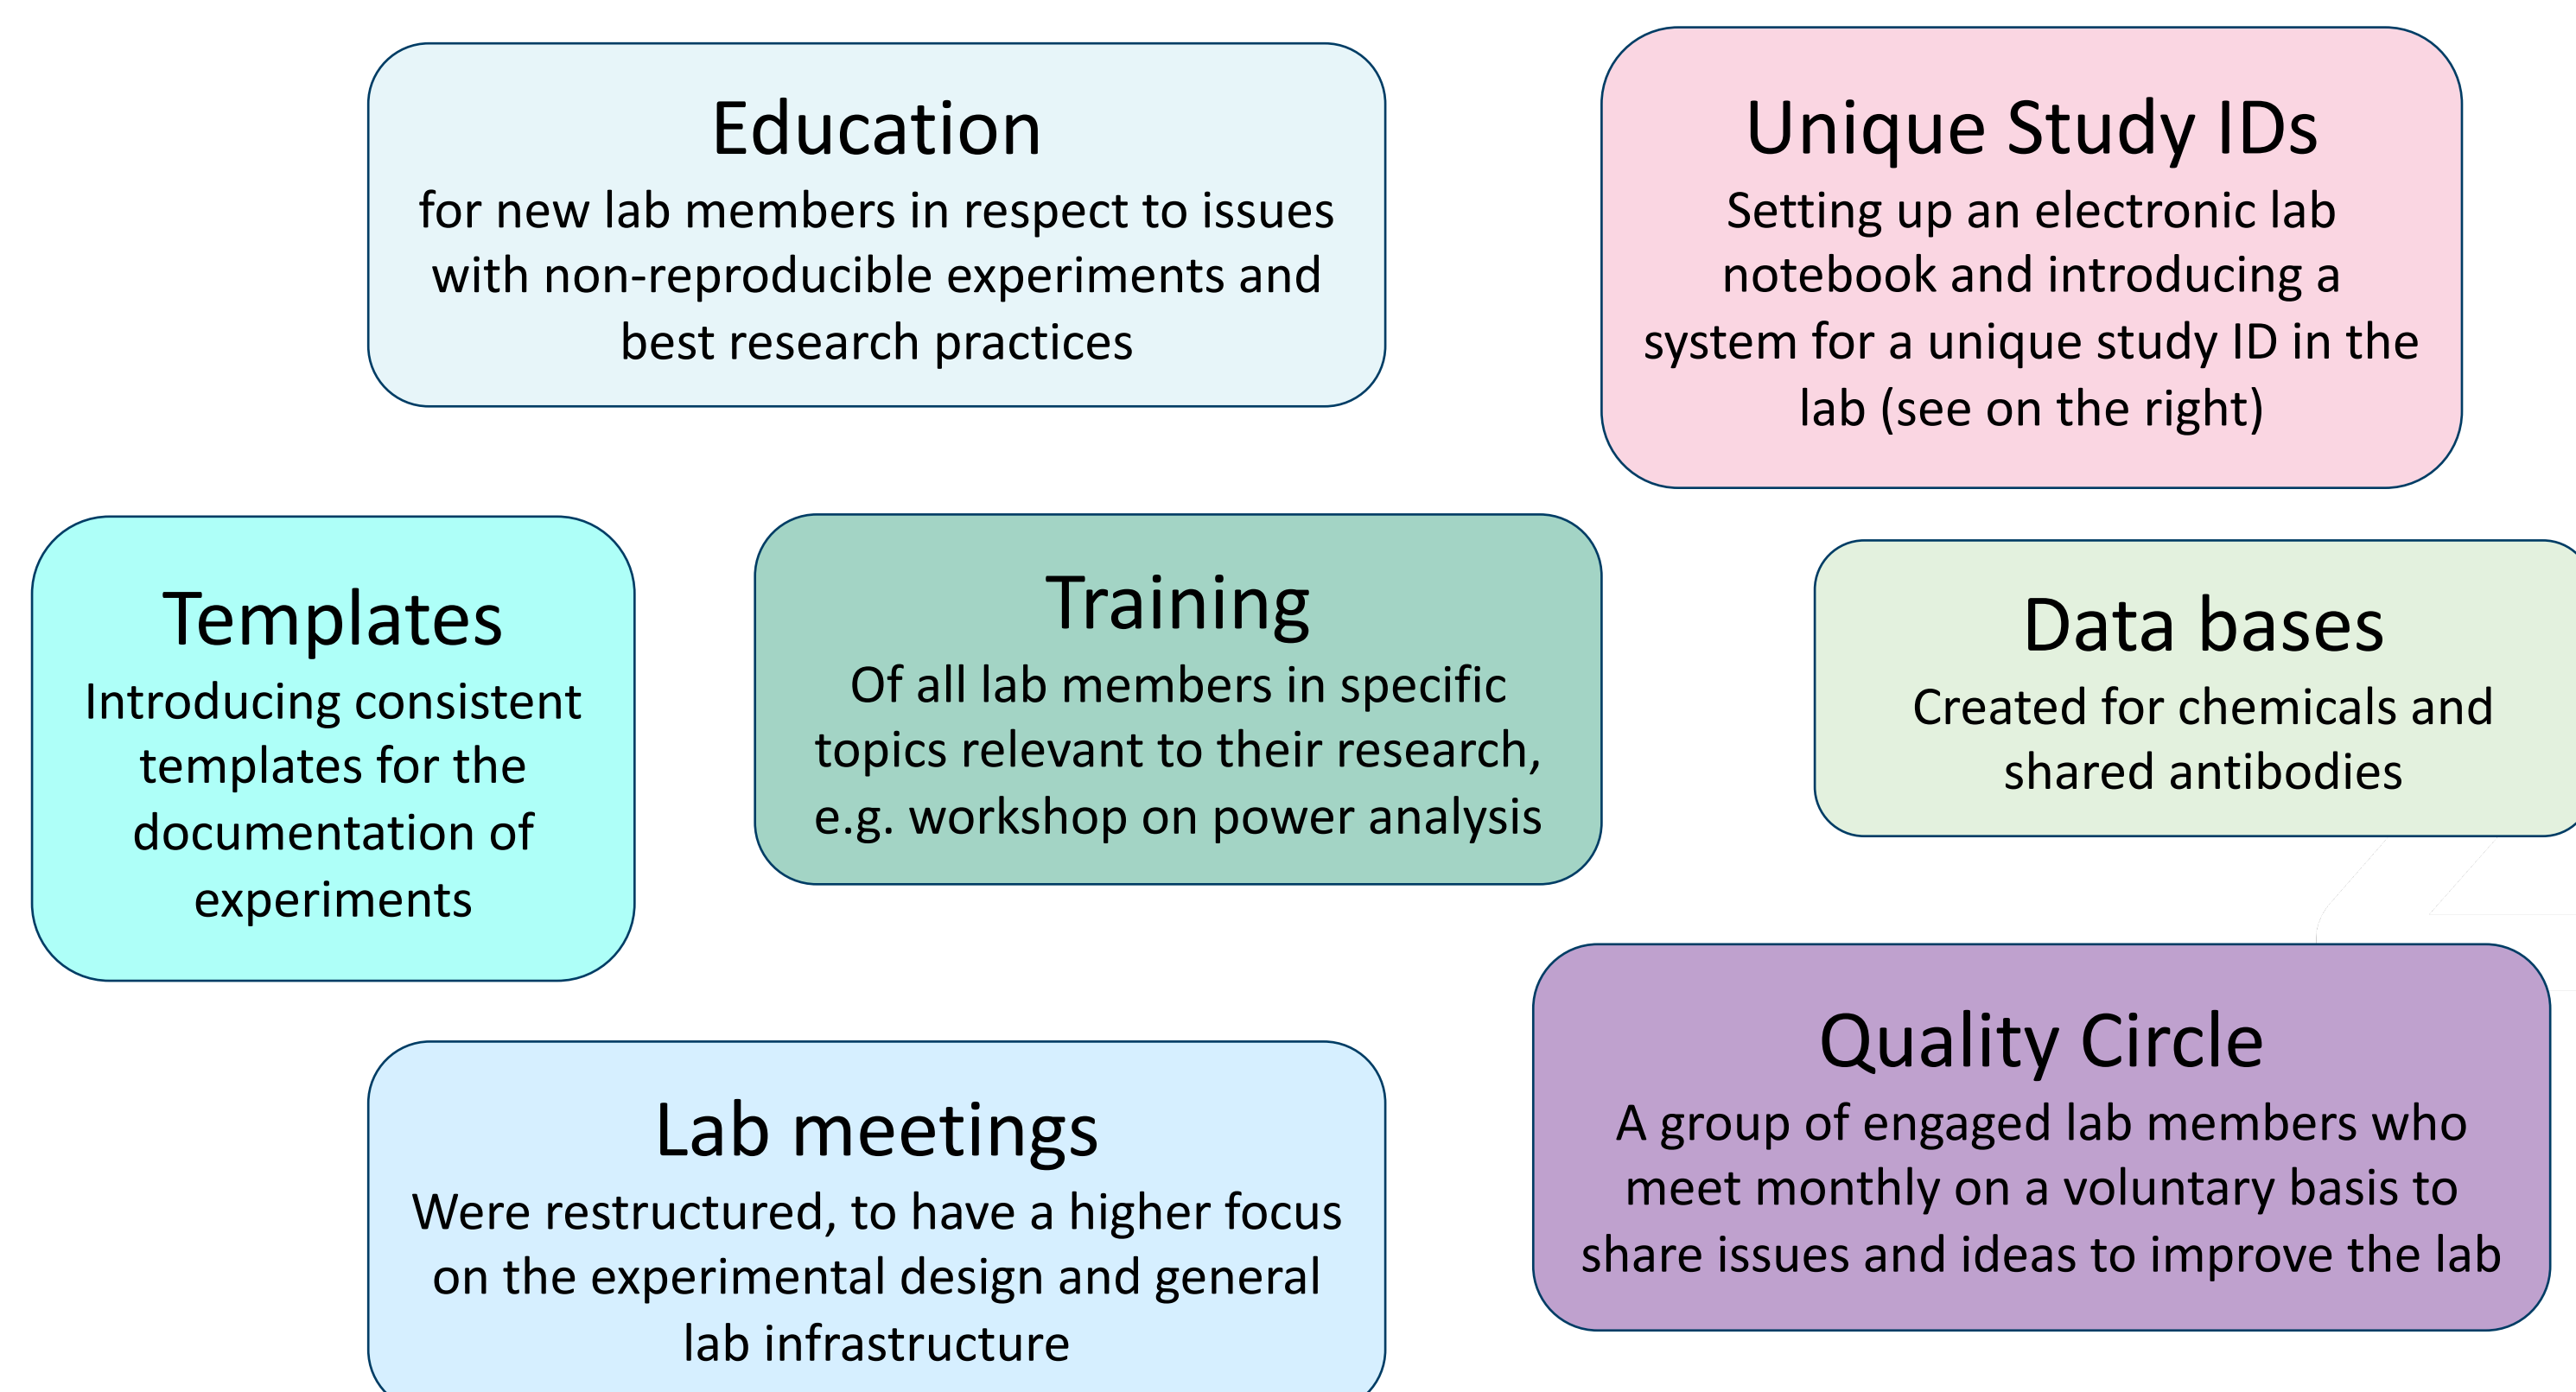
Education
for new lab members in respect to issues with non-reproducible experiments and best research practices

Unique Study IDs
Setting up an electronic lab notebook and introducing a system for a unique study ID in the lab (see on the right)

Templates
Introducing consistent templates for the documentation of experiments

Training
Of all lab members in specific topics relevant to their research, e.g. workshop on power analysis

Data bases
Created for chemicals and shared antibodies

Quality Circle
A group of engaged lab members who meet monthly on a voluntary basis to share issues and ideas to improve the lab

Lab meetings
Were restructured, to have a higher focus on the experimental design and general lab infrastructure